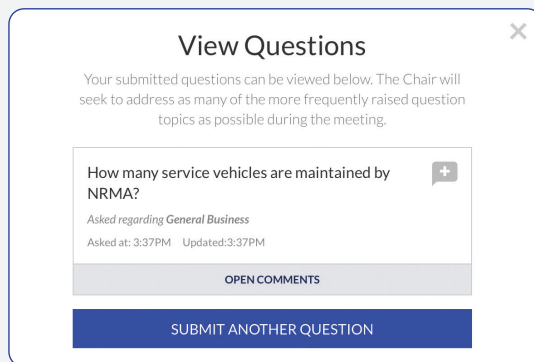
View Questions

Your submitted questions can be viewed below. The Chair will seek to address as many of the more frequently raised question topics as possible during the meeting.

How many service vehicles are maintained by NRMA?

Asked regarding General Business

Asked at: 3:37PM Updated:3:37PM

OPEN COMMENTS

SUBMIT ANOTHER QUESTION